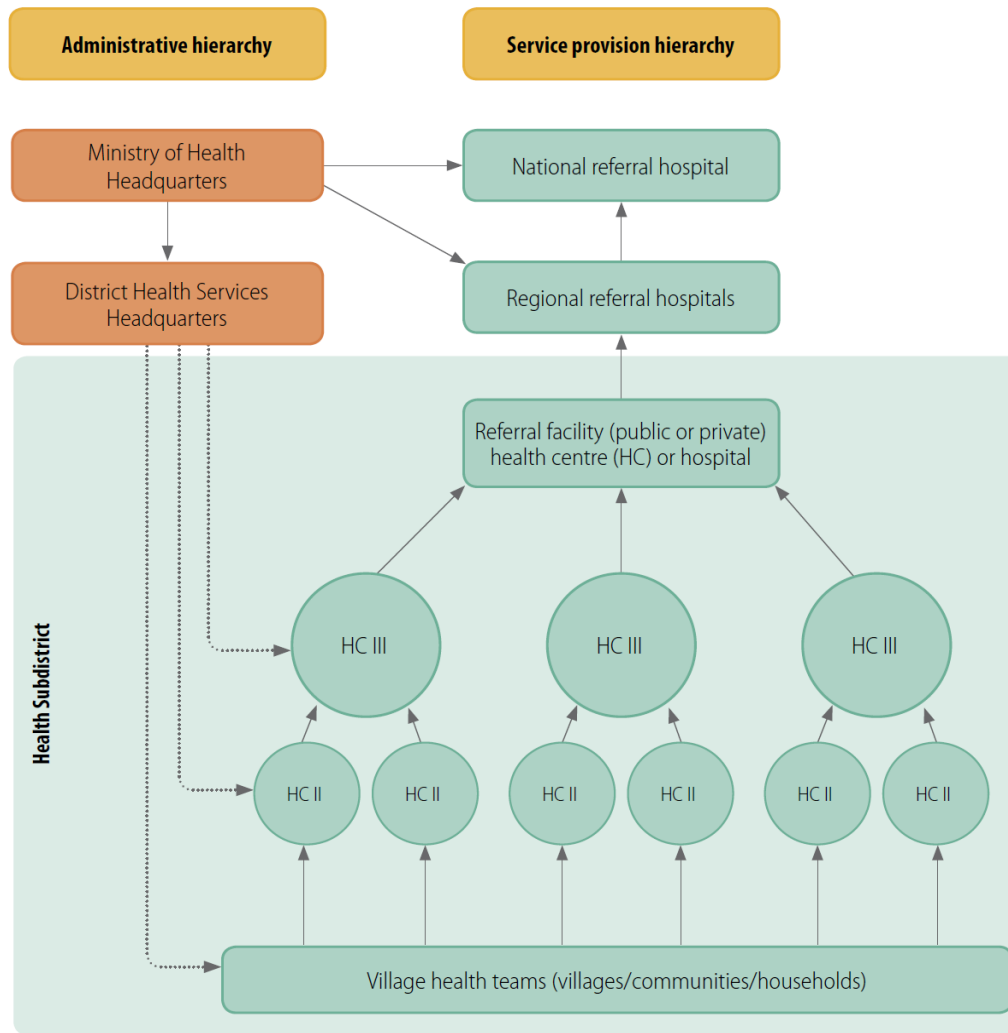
Administrative hierarchy

Service provision hierarchy

Ministry of Health Headquarters

National referral hospital

District Health Services Headquarters

Regional referral hospitals

Health Subdistrict

Referral facility (public or private) health centre (HC) or hospital

HC III

HC III

HC III

HC II

HC II

HC II

HC II

HC II

HC II

Village health teams (villages/communities/households)